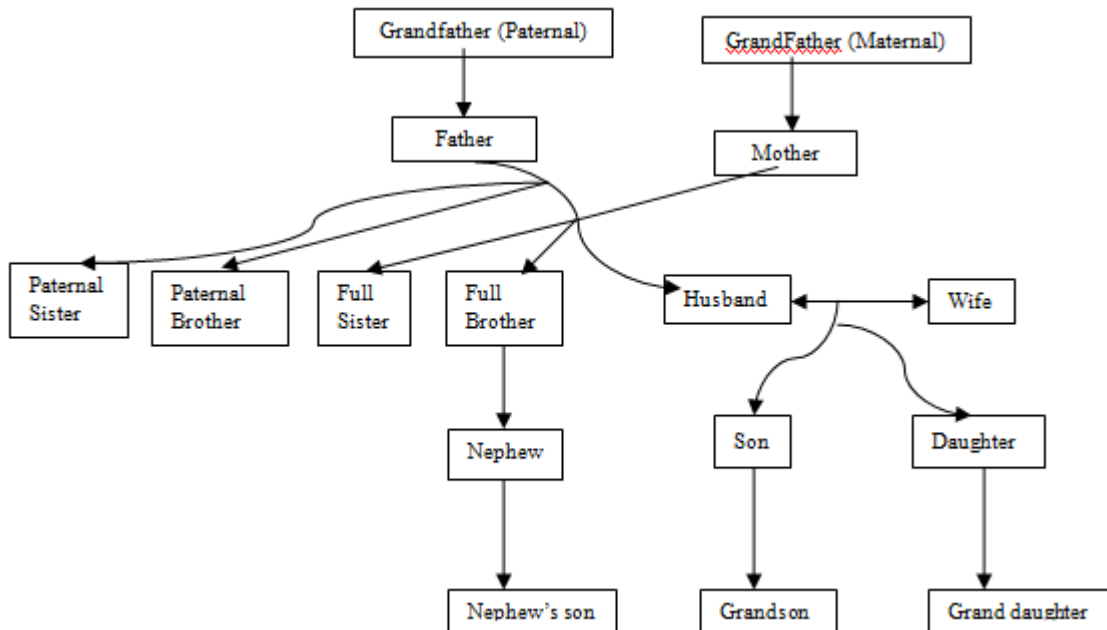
Grandfather (Paternal)

GrandFather (Maternal)

Father

Mother

Paternal Sister

Paternal Brother

Full Sister

Full Brother

Husband

Wife

Nephew

Son

Daughter

Nephew's son

Grandson

Grand daughter